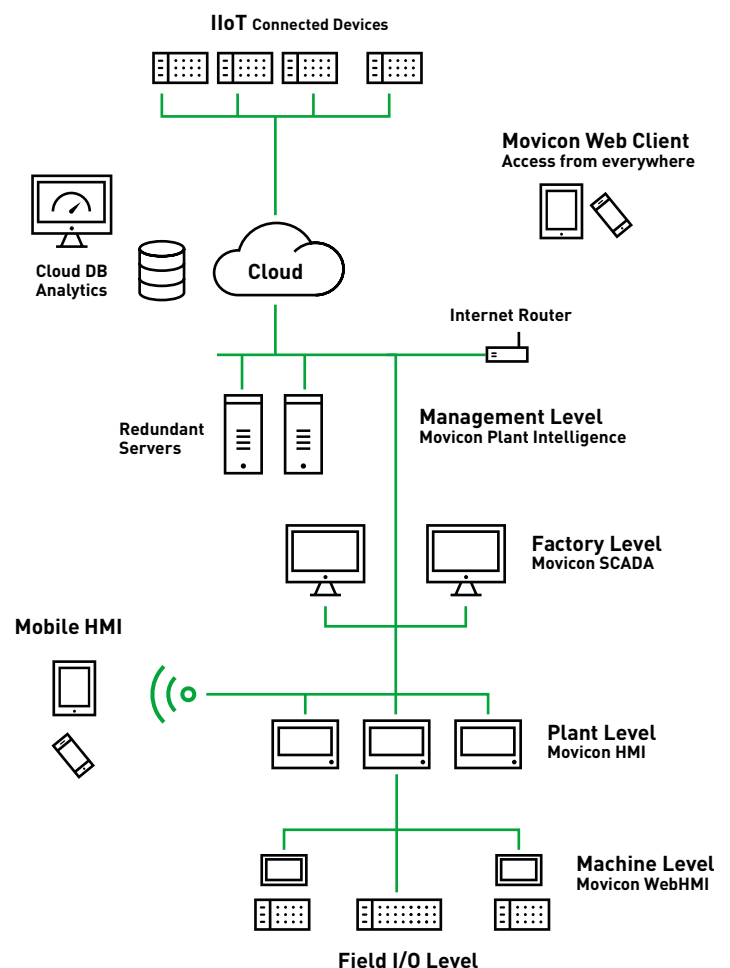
IIoT Connected Devices

Movicon Web Client
Access from everywhere

Cloud DB
Analytics

Cloud

Internet Router

Redundant
Servers

Management Level
Movicon Plant Intelligence

Factory Level
Movicon SCADA

Mobile HMI

Plant Level
Movicon HMI

Machine Level
Movicon WebHMI

Field I/O Level